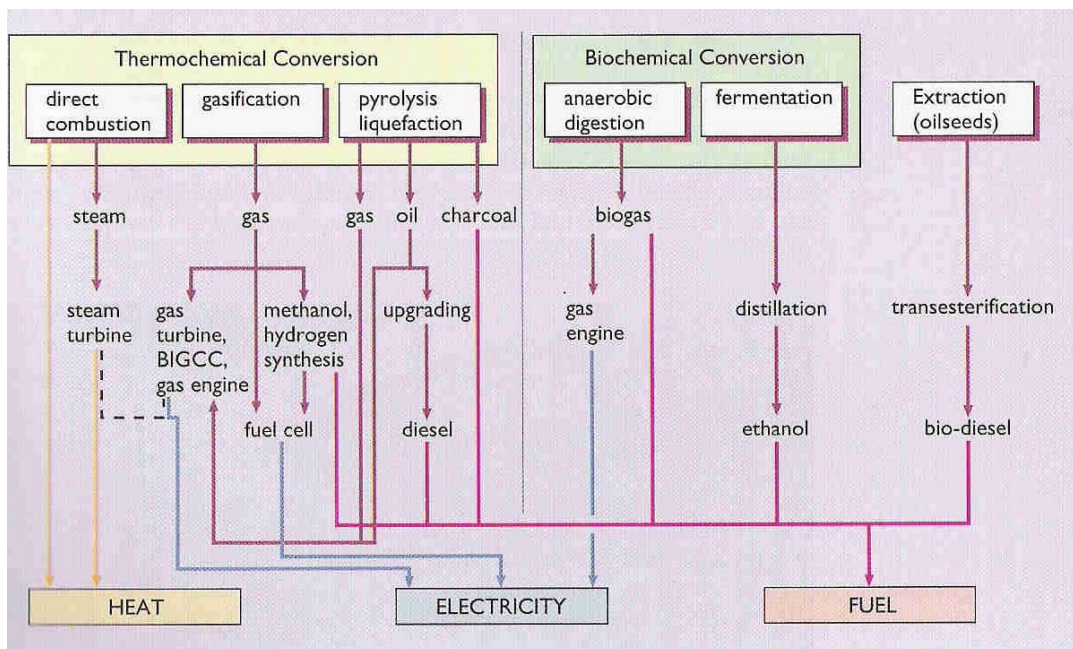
Thermochemical Conversion

direct combustion

gasification

pyrolysis liquefaction

Biochemical Conversion

anaerobic digestion

fermentation

Extraction (oilseeds)

steam

gas

gas

oil

charcoal

biogas

steam turbine

gas turbine, BIGCC, gas engine

methanol, hydrogen synthesis

upgrading

gas engine

distillation

transesterification

fuel cell

diesel

ethanol

bio-diesel

HEAT

ELECTRICITY

FUEL